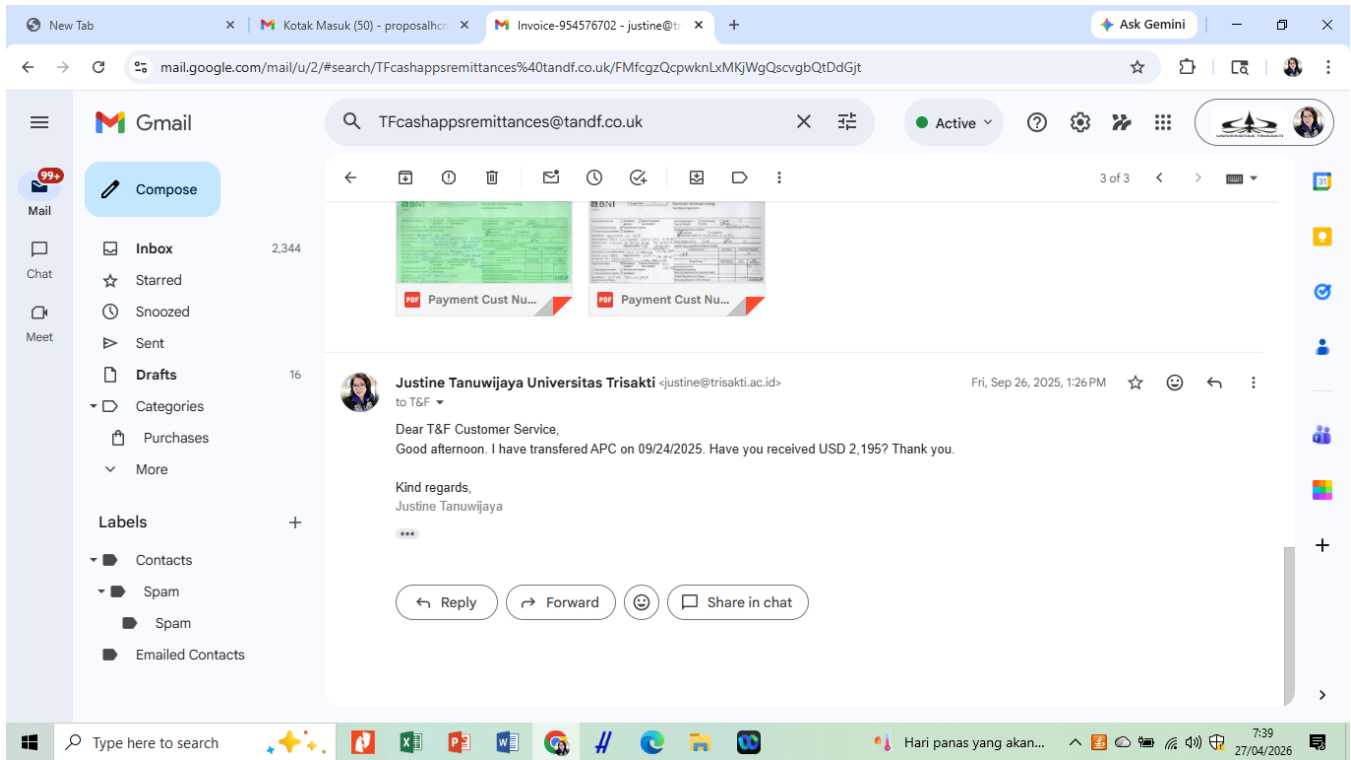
New Tab
Kotak Masuk (50) - proposalhc
Invoice-954576702 - justine@tr
Ask Gemini

mail.google.com/mail/u/2/#search/TFcashappsremittances%40tandf.co.uk/FMfcgzQcpwknLxMKjWgQscvgbQtDdGjt

Gmail
TFcashappsremittances@tandf.co.uk
Active

99+
Mail
Chat
Meet

Compose
Inbox 2,344
Starred
Snoozed
Sent
Drafts 16
Categories
Purchases
More

Labels
Contacts
Spam
Spam
Emailed Contacts

3 of 3

Payment Cust Nu...
Payment Cust Nu...

Justine Tanuwijaya Universitas Trisakti <justine@trisakti.ac.id>
to T&F
Fri, Sep 26, 2025, 1:26 PM

Dear T&F Customer Service,
Good afternoon. I have transfered APC on 09/24/2025. Have you received USD 2,195? Thank you.

Kind regards,
Justine Tanuwijaya

Reply
Forward
Share in chat

Type here to search
Hari panas yang akan...
7:39
27/04/2026